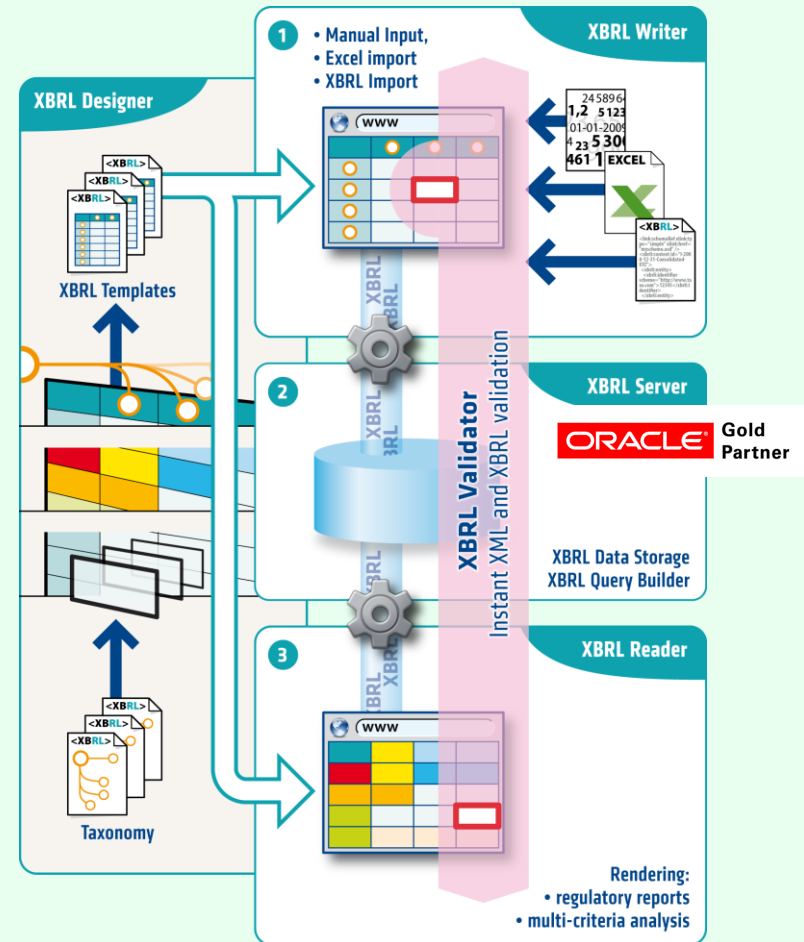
1

• Manual Input,
• Excel import
• XBRL Import

XBRL Writer

XBRL Designer

<XBRL>
<XBRL>
<XBRL>

XBRL Templates

www

2458964
1,2 5123
01-01-2009
4 23 5300
461 1

EXCEL

<XBRL>

XBRL
XBRL

2

XBRL Server

ORACLE Gold Partner

XBRL
XBRL

XBRL Validator
Instant XML and XBRL validation

XBRL Data Storage
XBRL Query Builder

3

XBRL Reader

XBRL
XBRL

<XBRL>
<XBRL>
<XBRL>

Taxonomy

www

Rendering:
• regulatory reports
• multi-criteria analysis